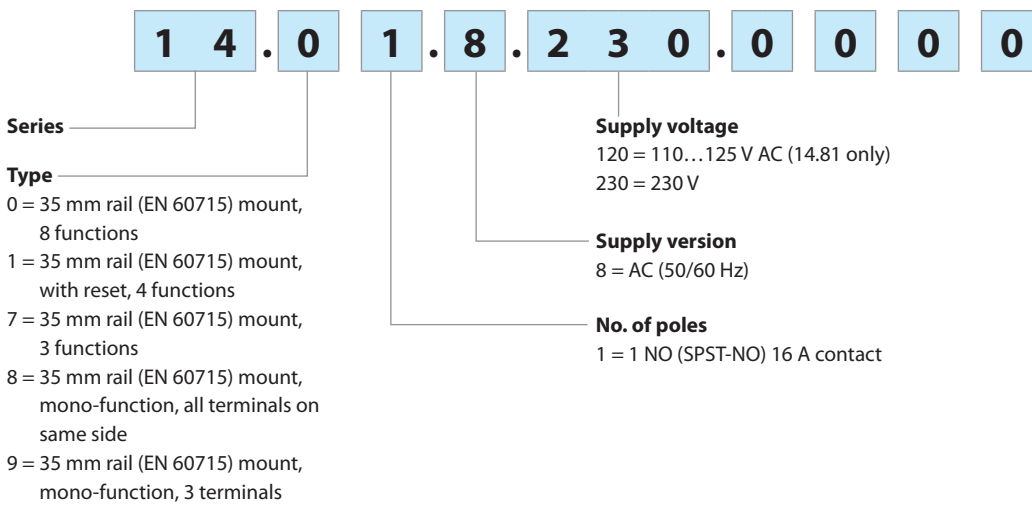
1 4 . 0 1 . 8 . 2 3 0 . 0 0 0 0

Series

Type
0 = 35 mm rail (EN 60715) mount, 8 functions
1 = 35 mm rail (EN 60715) mount, with reset, 4 functions
7 = 35 mm rail (EN 60715) mount, 3 functions
8 = 35 mm rail (EN 60715) mount, mono-function, all terminals on same side
9 = 35 mm rail (EN 60715) mount, mono-function, 3 terminals

Supply voltage
120 = 110…125 V AC (14.81 only)
230 = 230 V

Supply version
8 = AC (50/60 Hz)

No. of poles
1 = 1 NO (SPST-NO) 16 A contact